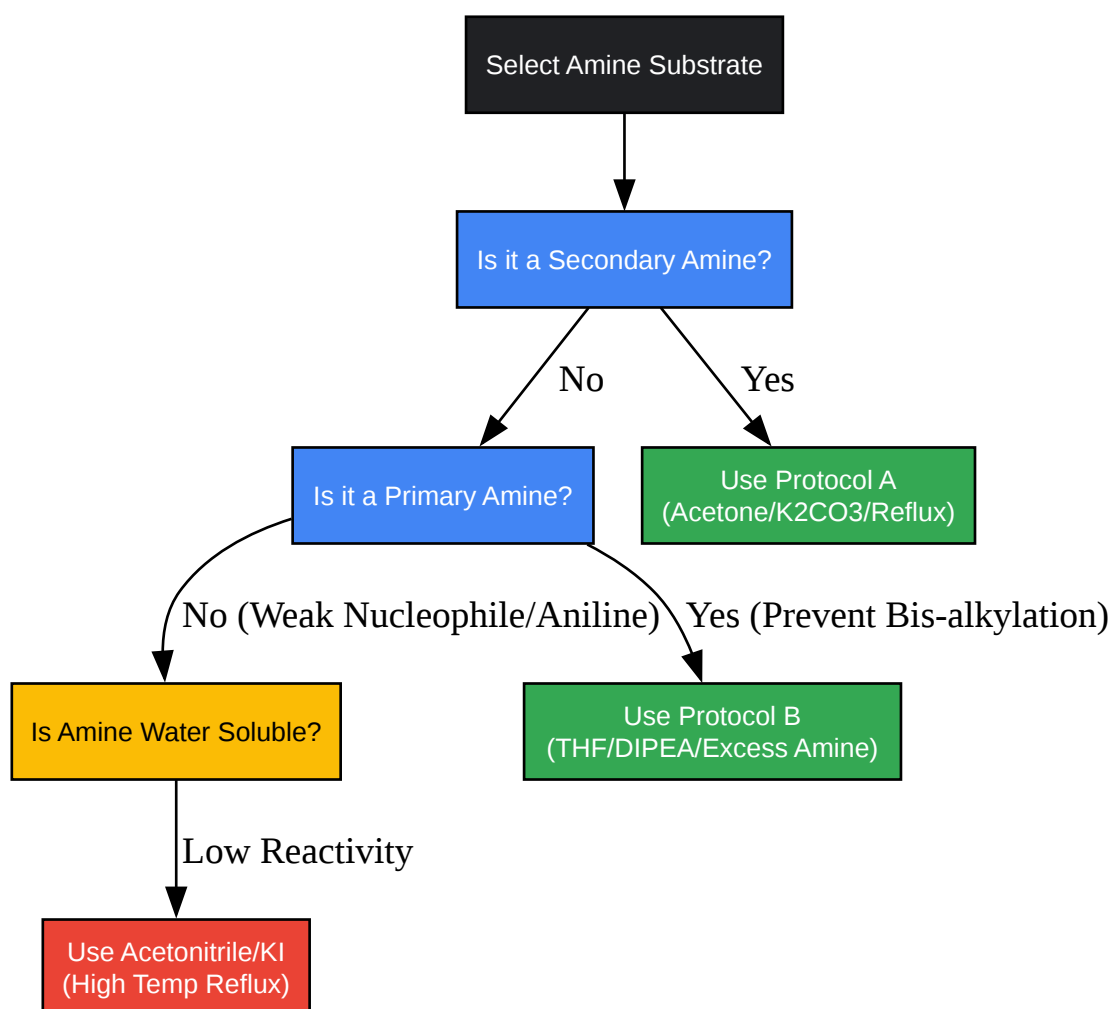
Select Amine Substrate

Is it a Secondary Amine?

No

Yes

Is it a Primary Amine?

Use Protocol A (Acetone/K2CO3/Reflux)

No (Weak Nucleophile/Aniline)

Yes (Prevent Bis-alkylation)

Is Amine Water Soluble?

Use Protocol B (THF/DIPEA/Excess Amine)

Low Reactivity

Use Acetonitrile/KI (High Temp Reflux)